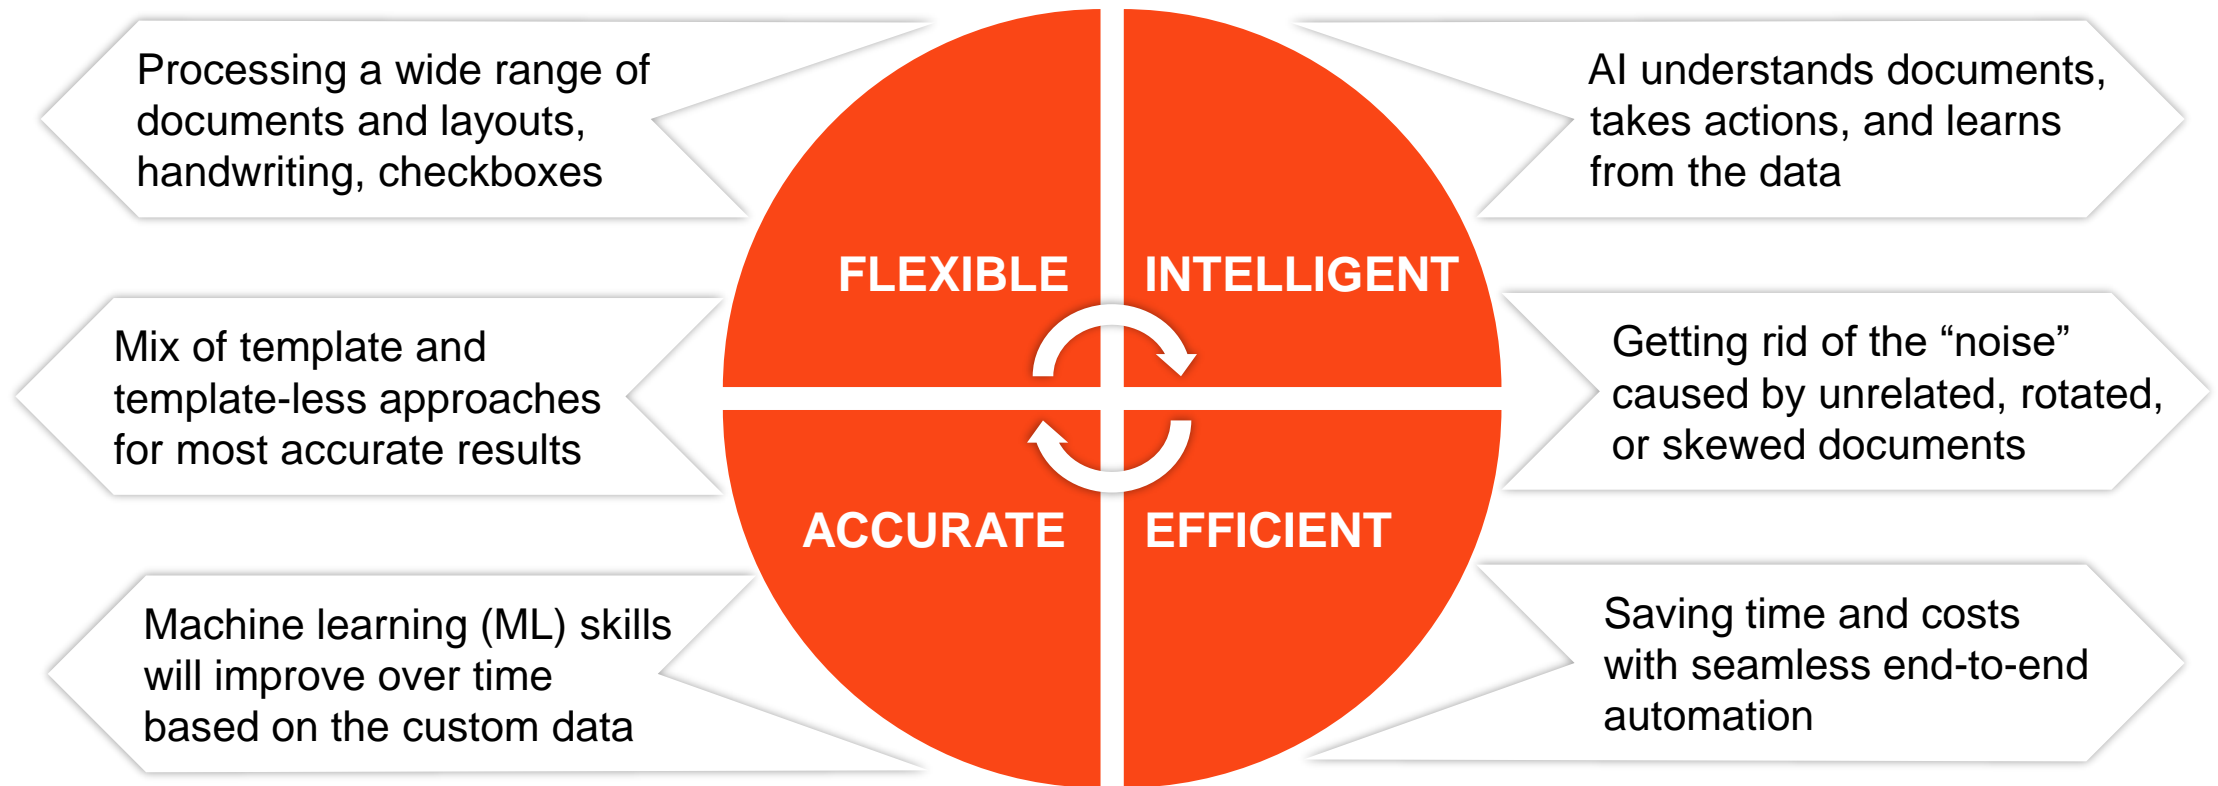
Processing a wide range of documents and layouts, handwriting, checkboxes

AI understands documents, takes actions, and learns from the data

FLEXIBLE

INTELLIGENT

Mix of template and template-less approaches for most accurate results

Getting rid of the “noise” caused by unrelated, rotated, or skewed documents

ACCURATE

EFFICIENT

Machine learning (ML) skills will improve over time based on the custom data

Saving time and costs with seamless end-to-end automation